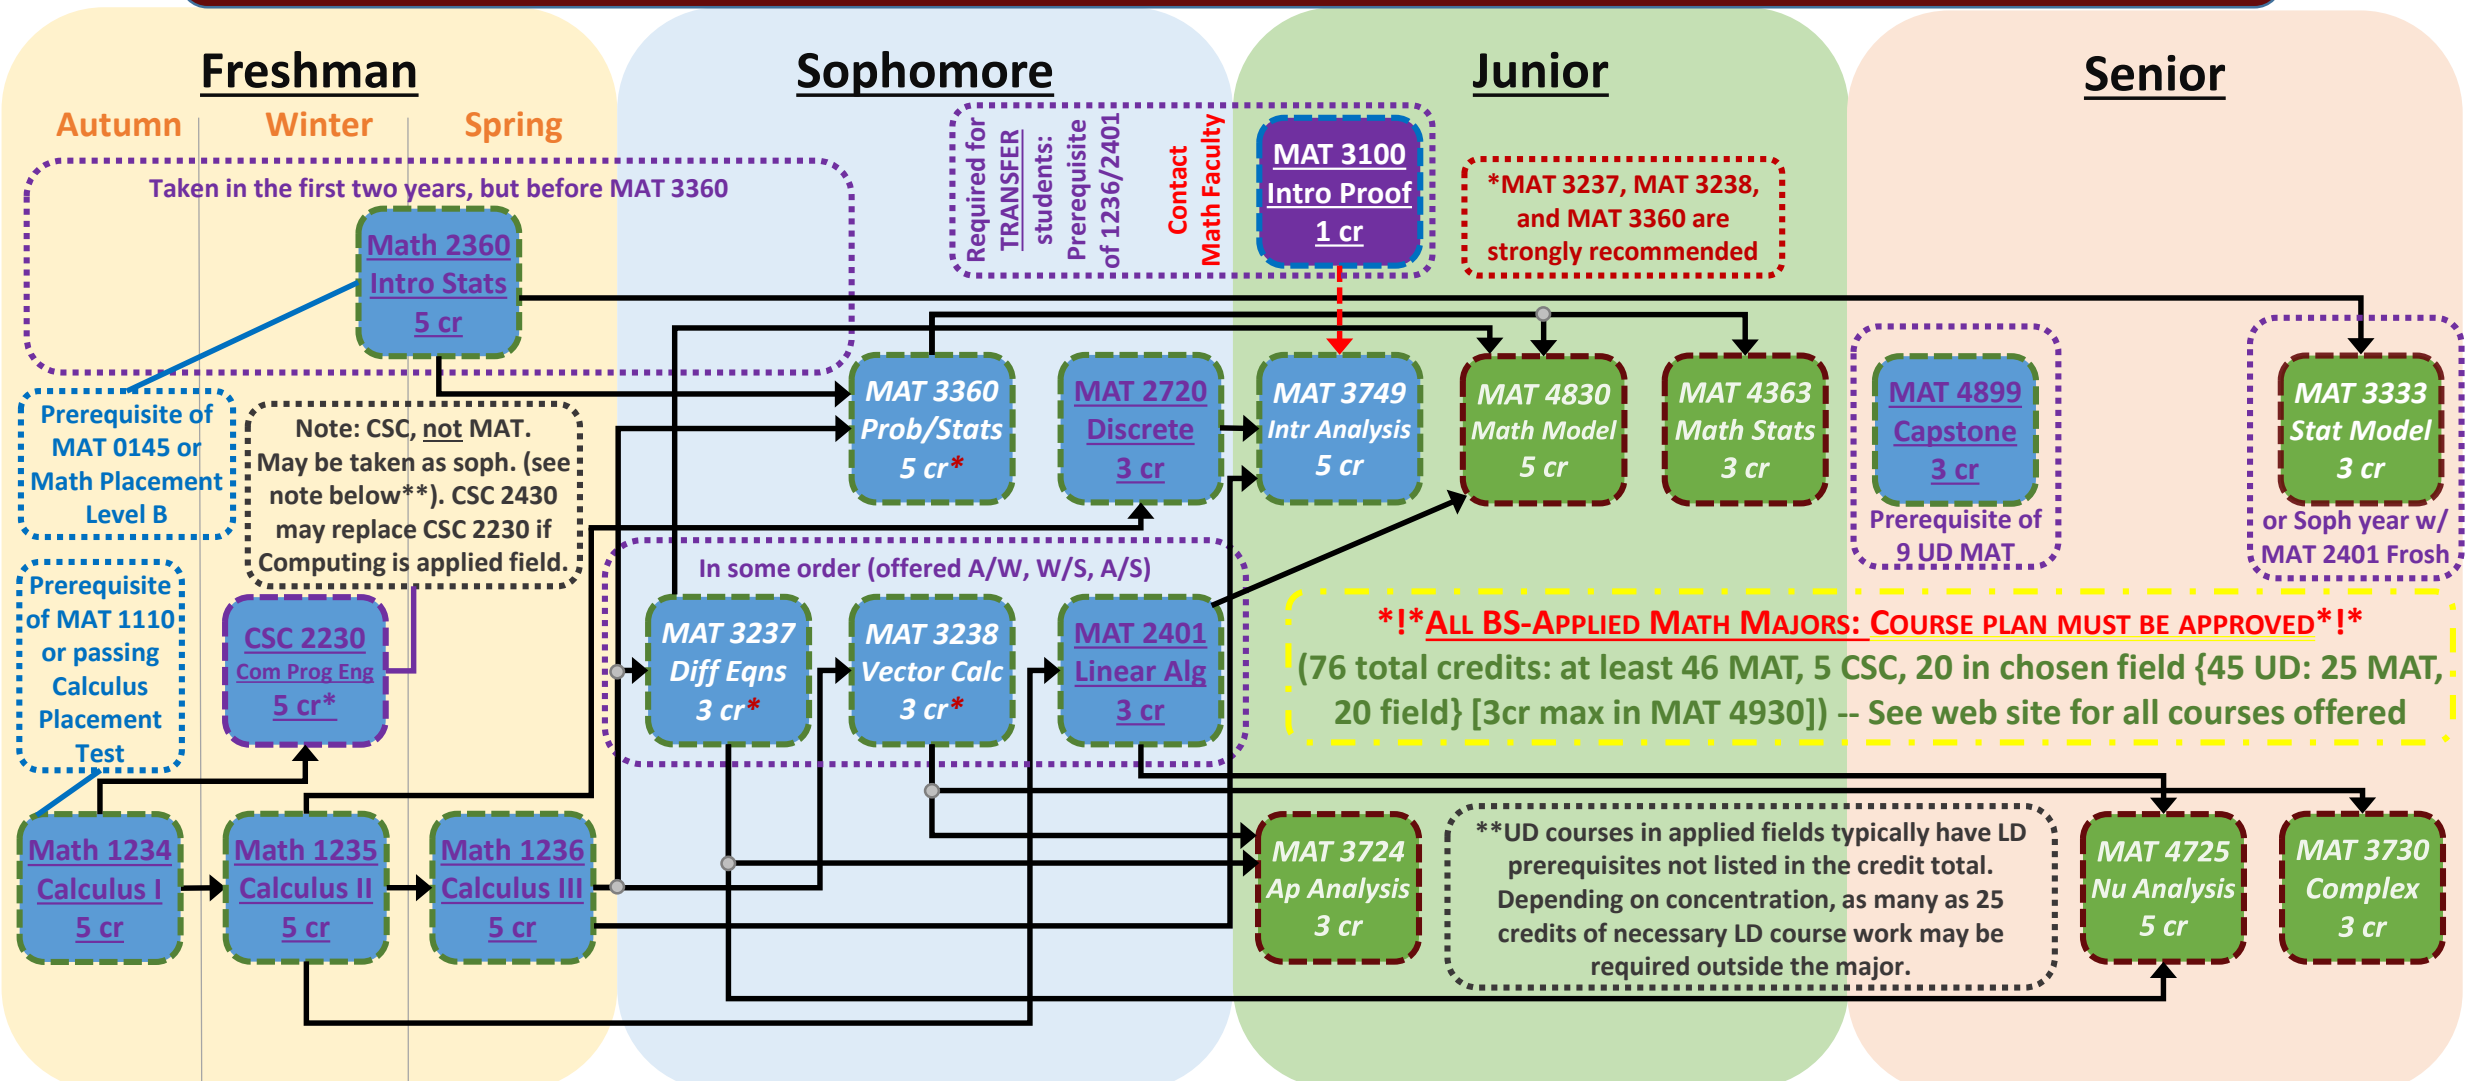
Freshman

Sophomore

Junior

Senior

Autumn

Winter

Spring

Taken in the first two years, but before MAT 3360

Math 2360
Intro Stats
5 cr

Required for TRANSFER students: Prerequisite of 1236/2401

Contact Math Faculty

MAT 3100
Intro Proof
1 cr

*MAT 3237, MAT 3238, and MAT 3360 are strongly recommended

Prerequisite of MAT 0145 or Math Placement Level B

Note: CSC, not MAT. May be taken as soph. (see note below**). CSC 2430 may replace CSC 2230 if Computing is applied field.

MAT 3360
Prob/Stats
5 cr*

MAT 2720
Discrete
3 cr

MAT 3749
Intr Analysis
5 cr

MAT 4830
Math Model
5 cr

MAT 4363
Math Stats
3 cr

MAT 4899
Capstone
3 cr

Prerequisite of 9 UD MAT

MAT 3333
Stat Model
3 cr

or Soph year w/ MAT 2401 Frosh

Prerequisite of MAT 1110 or passing Calculus Placement Test

CSC 2230
Com Prog Eng
5 cr*

In some order (offered A/W, W/S, A/S)

MAT 3237
Diff Eqns
3 cr*

MAT 3238
Vector Calc
3 cr*

MAT 2401
Linear Alg
3 cr

*!*All BS-Applied Math Majors: Course plan must be approved*!*
(76 total credits: at least 46 MAT, 5 CSC, 20 in chosen field {45 UD: 25 MAT, 20 field} [3cr max in MAT 4930]) -- See web site for all courses offered

Math 1234
Calculus I
5 cr

Math 1235
Calculus II
5 cr

Math 1236
Calculus III
5 cr

MAT 3724
Ap Analysis
3 cr

**UD courses in applied fields typically have LD prerequisites not listed in the credit total. Depending on concentration, as many as 25 credits of necessary LD course work may be required outside the major.

MAT 4725
Nu Analysis
5 cr

MAT 3730
Complex
3 cr